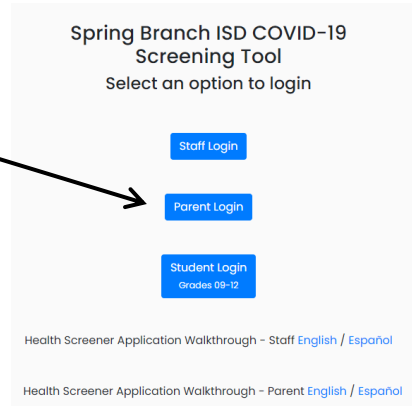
Spring Branch ISD COVID-19 Screening Tool
Select an option to login

Staff Login

Parent Login

Student Login
Grades 09-12

Health Screener Application Walkthrough - Staff English / Español

Health Screener Application Walkthrough - Parent English / Español